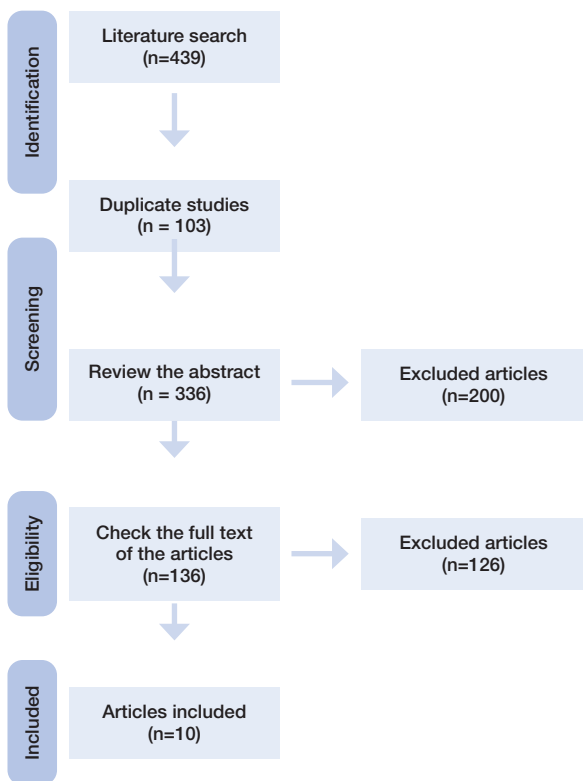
Identification

Literature search (n=439)

Duplicate studies (n = 103)

Screening

Review the abstract (n = 336)

Excluded articles (n=200)

Eligibility

Check the full text of the articles (n=136)

Excluded articles (n=126)

Included

Articles included (n=10)